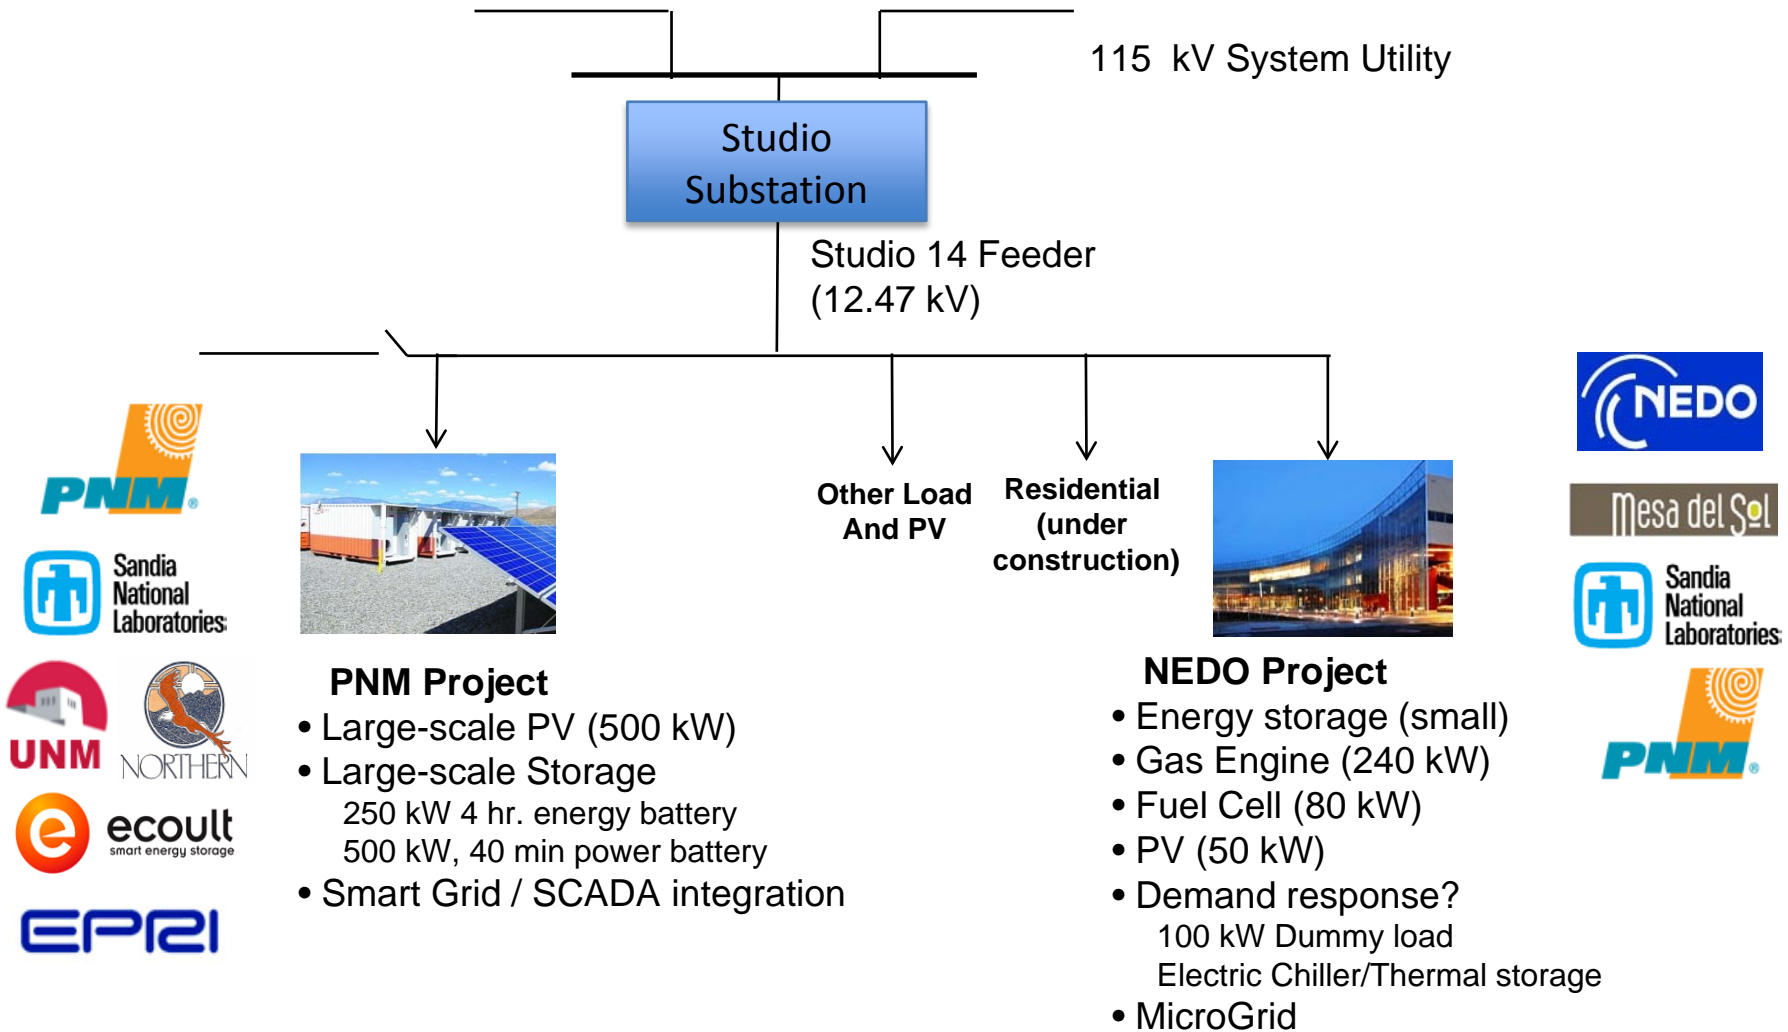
115 kV System Utility

Studio Substation

Studio 14 Feeder (12.47 kV)

PNM

Sandia National Laboratories

UNM

NORTHERN

ecoult smart energy storage

EPRI

PNM Project
• Large-scale PV (500 kW)
• Large-scale Storage
250 kW 4 hr. energy battery
500 kW, 40 min power battery
• Smart Grid / SCADA integration

Other Load And PV

Residential (under construction)

NEDO Project
• Energy storage (small)
• Gas Engine (240 kW)
• Fuel Cell (80 kW)
• PV (50 kW)
• Demand response?
100 kW Dummy load
Electric Chiller/Thermal storage
• MicroGrid

NEDO

Mesa del Sol

Sandia National Laboratories

PNM